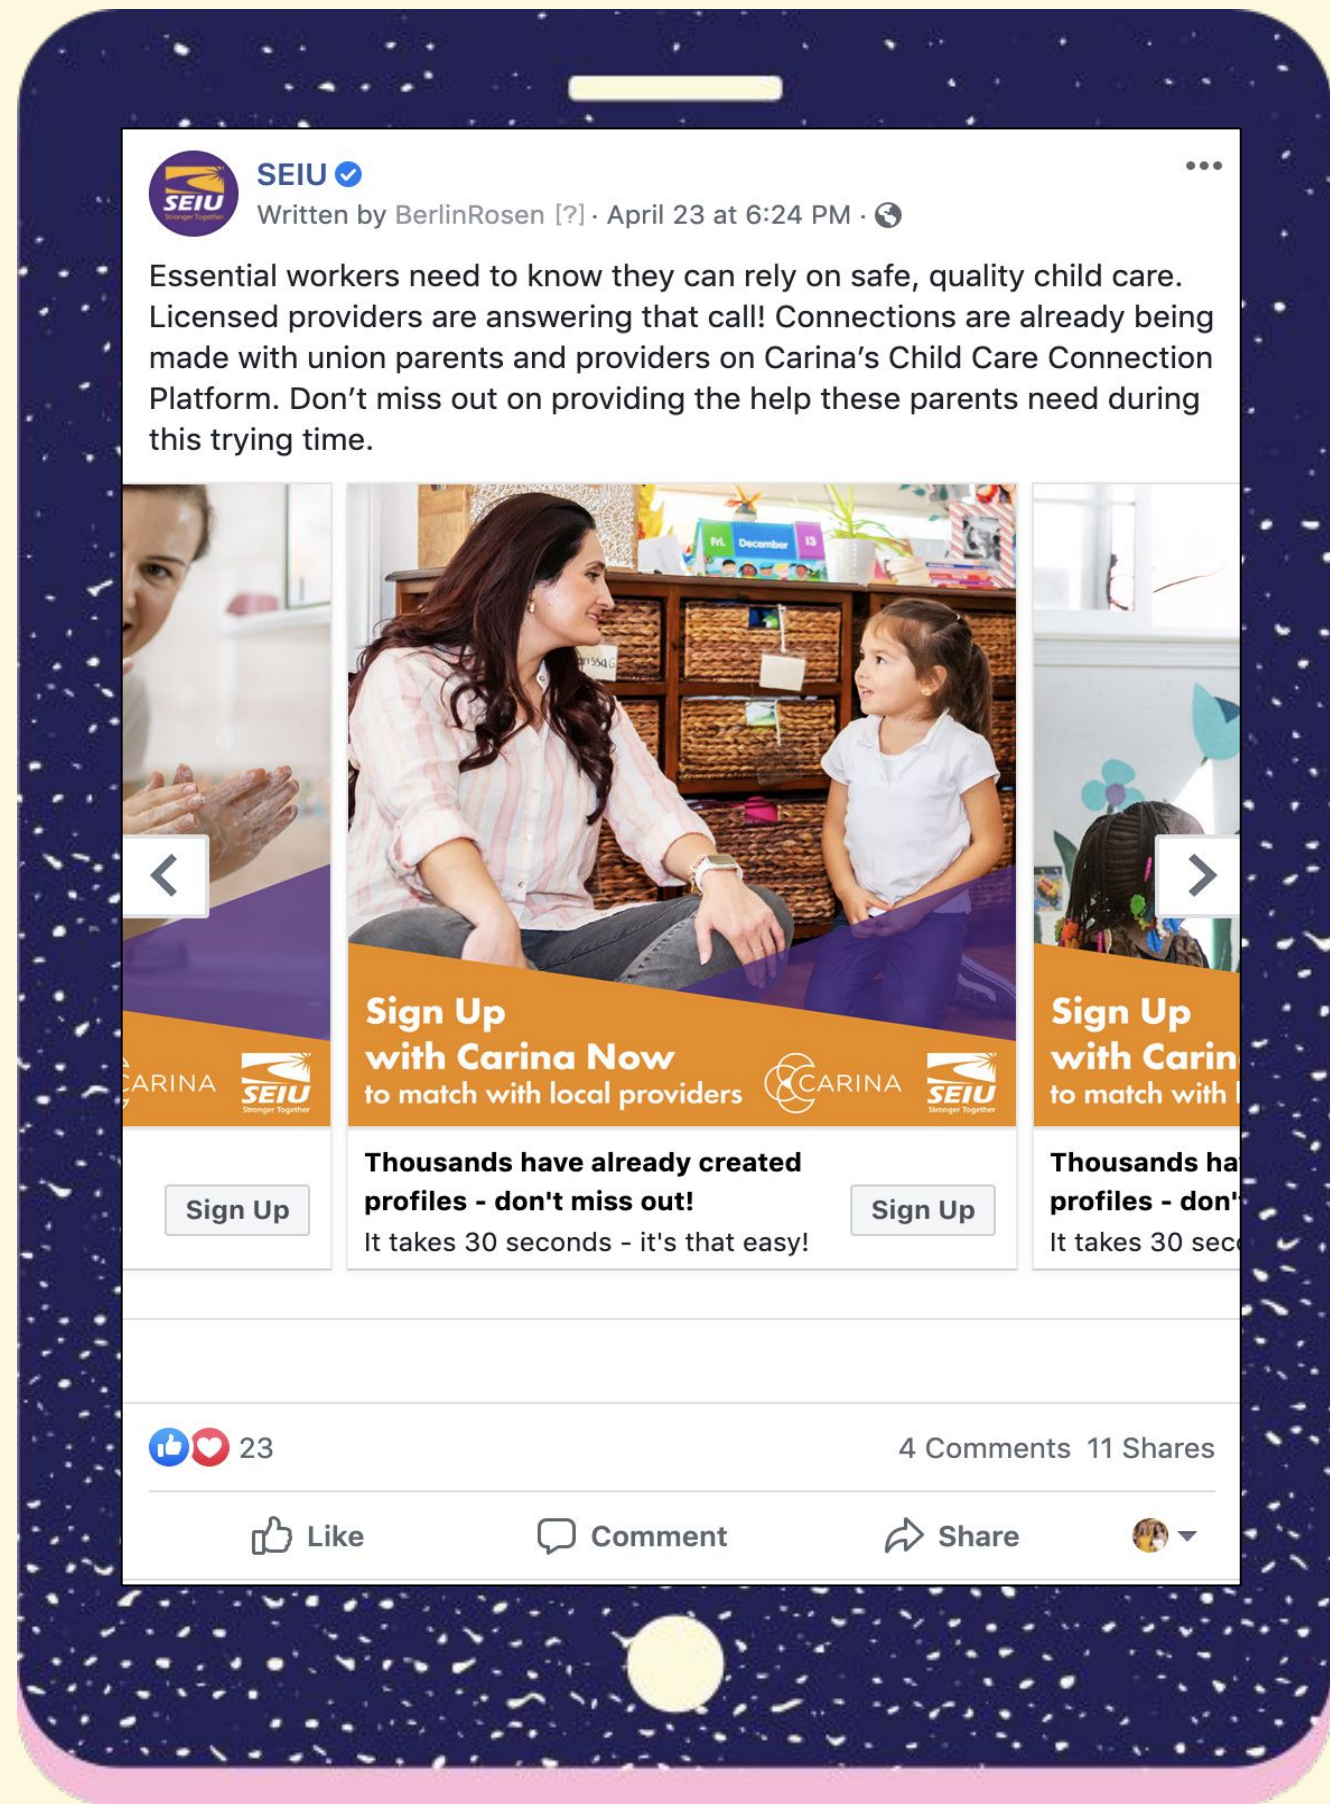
SEIU
Written by BerlinRosen [?] · April 23 at 6:24 PM ·

Essential workers need to know they can rely on safe, quality child care. Licensed providers are answering that call! Connections are already being made with union parents and providers on Carina's Child Care Connection Platform. Don't miss out on providing the help these parents need during this trying time.

ARINA SEIU Stronger Together

Sign Up

Fri. December 13

Sign Up with Carina Now to match with local providers CARINA SEIU Stronger Together

Thousands have already created profiles - don't miss out!
It takes 30 seconds - it's that easy!

Sign Up

Sign Up with Carin to match with l

Thousands ha profiles - don'
It takes 30 sec

23

4 Comments 11 Shares

Like Comment Share